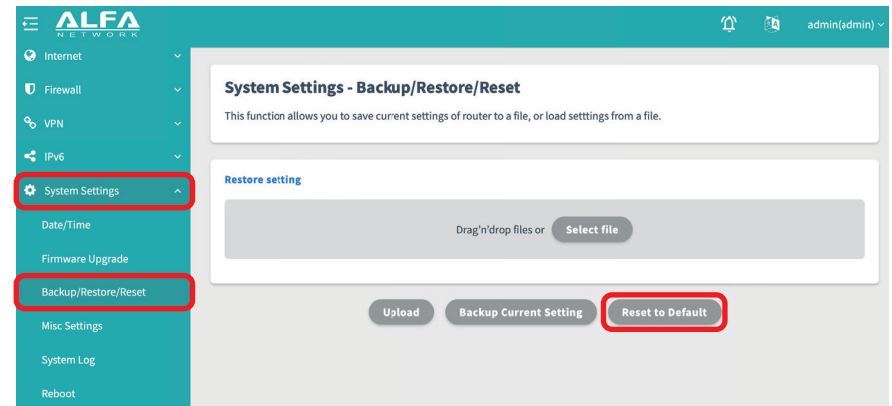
ALFA NETWORK

admin(admin)

Internet
Firewall
VPN
IPv6
System Settings
Date/Time
Firmware Upgrade
Backup/Restore/Reset
Misc Settings
System Log
Reboot

System Settings - Backup/Restore/Reset

This function allows you to save current settings of router to a file, or load setttings from a file.

Restore setting

Drag'n'drop files or Select file

Upload Backup Current Setting Reset to Default